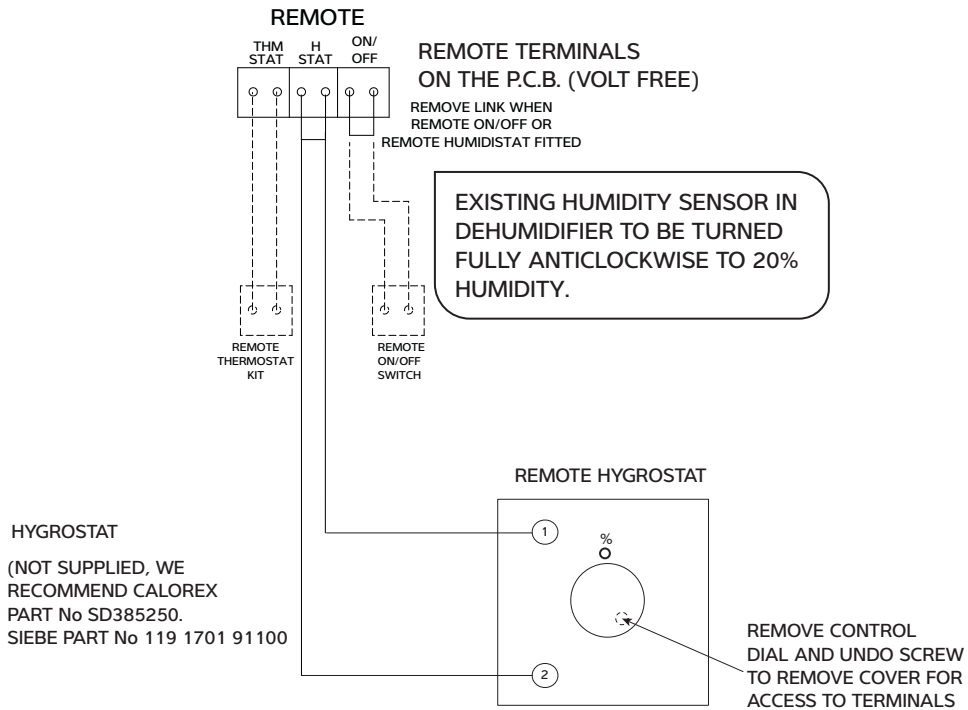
REMOTE

THM STAT

H STAT

ON/ OFF

REMOTE TERMINALS ON THE P.C.B. (VOLT FREE)

REMOVE LINK WHEN REMOTE ON/OFF OR REMOTE HUMIDISTAT FITTED

EXISTING HUMIDITY SENSOR IN DEHUMIDIFIER TO BE TURNED FULLY ANTICLOCKWISE TO 20% HUMIDITY.

REMOTE THERMOSTAT KIT

REMOTE ON/OFF SWITCH

REMOTE HYGROSTAT

HYGROSTAT

(NOT SUPPLIED, WE RECOMMEND CALOREX PART No SD385250. SIEBE PART No 119 1701 91100

1

%

2

REMOVE CONTROL DIAL AND UNDO SCREW TO REMOVE COVER FOR ACCESS TO TERMINALS